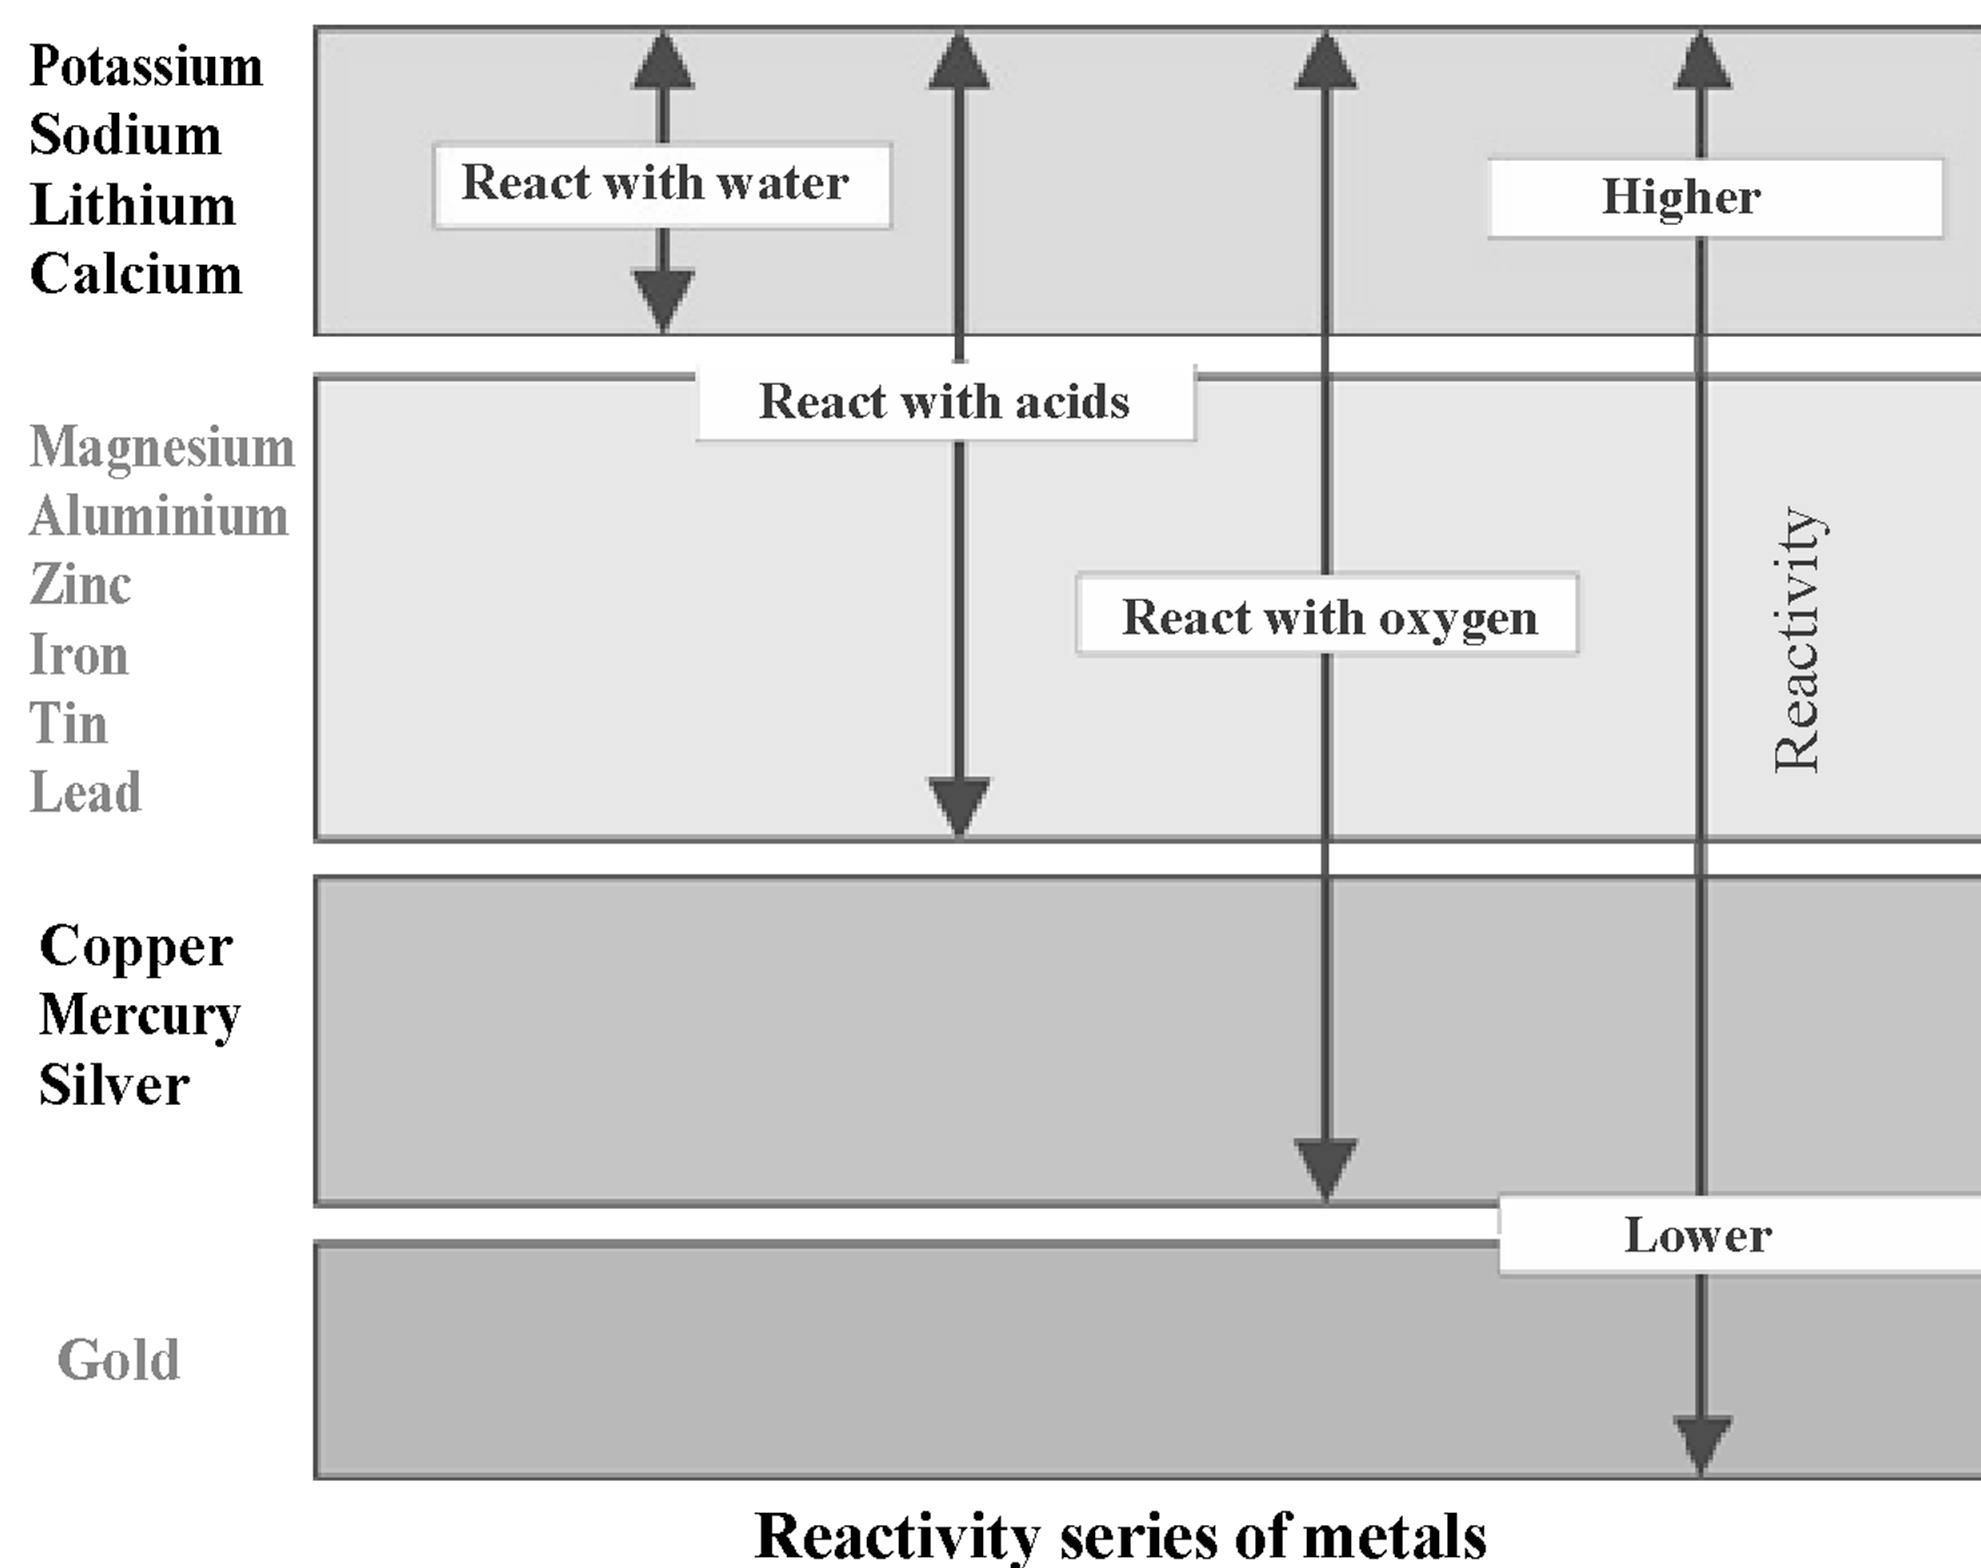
Potassium
Sodium
Lithium
Calcium

React with water

Higher

React with acids

Magnesium
Aluminium
Zinc
Iron
Tin
Lead

React with oxygen

Reactivity

Copper
Mercury
Silver

Lower

Gold

Reactivity series of metals